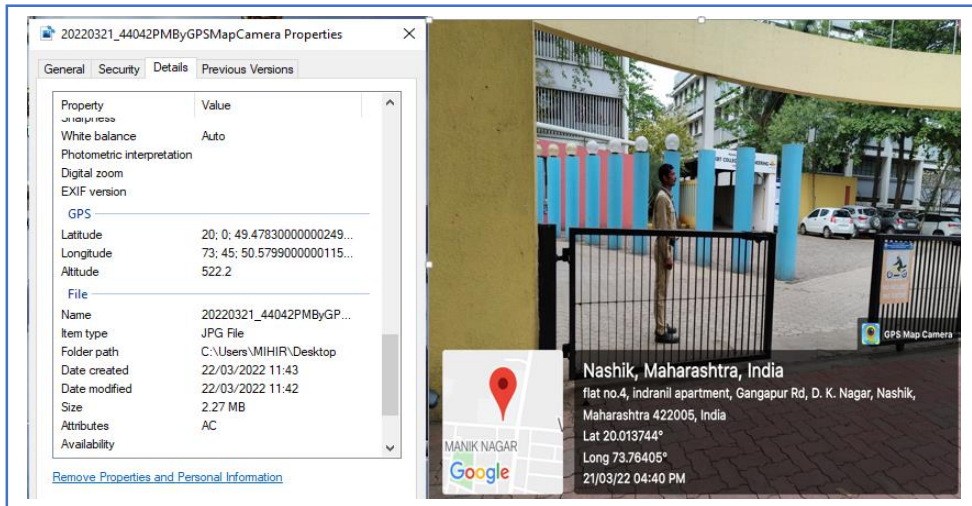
20220321_44042PMByGPSMapCamera Properties

General | Security | Details | Previous Versions

| Property | Value |
|---|---|
| Sharpness | |
| White balance | Auto |
| Photometric interpretation | |
| Digital zoom | |
| EXIF version | |
| **GPS** | |
| Latitude | 20; 0; 49.47830000000249... |
| Longitude | 73; 45; 50.5799000000115... |
| Altitude | 522.2 |
| **File** | |
| Name | 20220321_44042PMByGP... |
| Item type | JPG File |
| Folder path | C:\Users\MIHIR\Desktop |
| Date created | 22/03/2022 11:43 |
| Date modified | 22/03/2022 11:42 |
| Size | 2.27 MB |
| Attributes | AC |
| Availability | |

Remove Properties and Personal Information

GPS Map Camera

Nashik, Maharashtra, India
flat no.4, indranil apartment, Gangapur Rd, D. K. Nagar, Nashik, Maharashtra 422005, India
Lat 20.013744°
Long 73.76405°
21/03/22 04:40 PM

MANIK NAGAR
Google